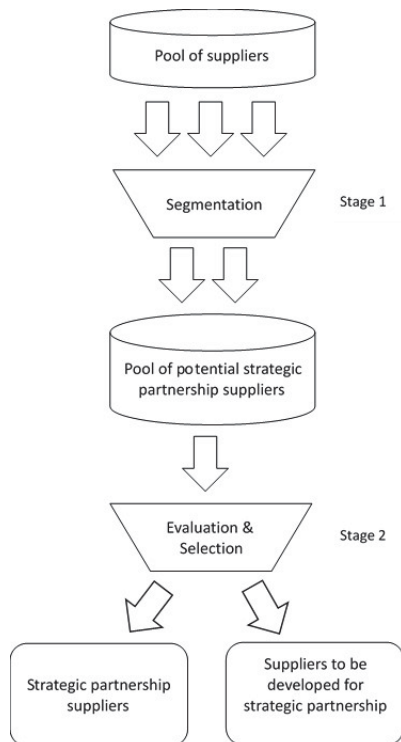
Pool of suppliers

Segmentation

Stage 1

Pool of potential strategic partnership suppliers

Evaluation & Selection

Stage 2

Strategic partnership suppliers

Suppliers to be developed for strategic partnership